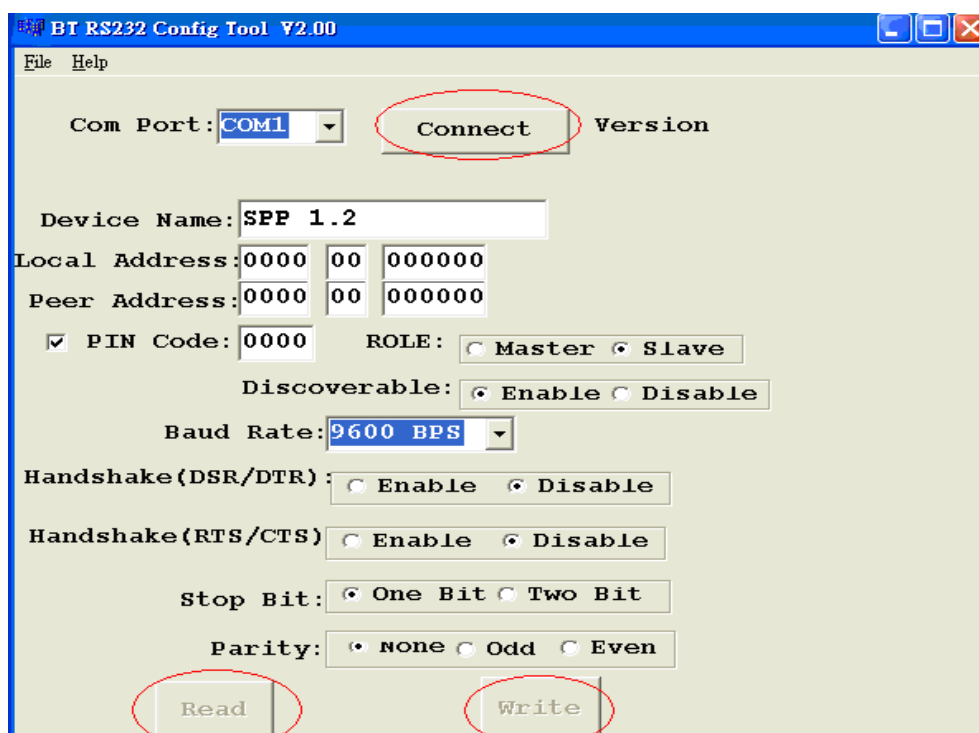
BT RS232 Config Tool V2.00

File Help

Com Port: COM1

Connect

Version

Device Name: SPP 1.2

Local Address: 0000 00 000000

Peer Address: 0000 00 000000

PIN Code: 0000

ROLE: Master Slave

Discoverable: Enable Disable

Baud Rate: 9600 BPS

Handshake(DSR/DTR): Enable Disable

Handshake(RTS/CTS) Enable Disable

Stop Bit: One Bit Two Bit

Parity: None Odd Even

Read

Write